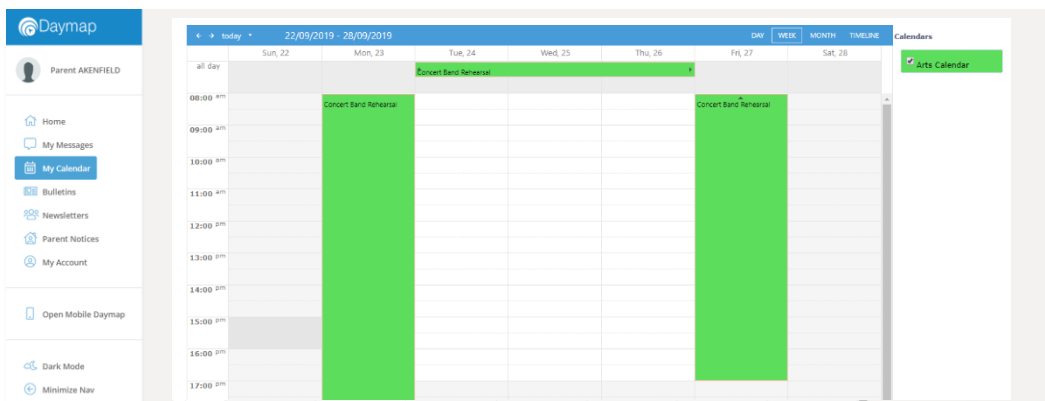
Daymap

Parent AKENFIELD

Home
My Messages
My Calendar
Bulletins
Newsletters
Parent Notices
My Account

Open Mobile Daymap

Dark Mode
Minimize Nav

today 22/09/2019 - 28/09/2019

DAY WEEK MONTH TIMELINE

| | Sun, 22 | Mon, 23 | Tue, 24 | Wed, 25 | Thu, 26 | Fri, 27 | Sat, 28 |
|---|---|---|---|---|---|---|---|
| all day | | | Concert Band Rehearsal | | | | |
| 08:00 am | | Concert Band Rehearsal | | | | Concert Band Rehearsal | |
| 09:00 am | | | | | | | |
| 10:00 am | | | | | | | |
| 11:00 am | | | | | | | |
| 12:00 pm | | | | | | | |
| 13:00 pm | | | | | | | |
| 14:00 pm | | | | | | | |
| 15:00 pm | | | | | | | |
| 16:00 pm | | | | | | | |
| 17:00 pm | | | | | | | |

Calendars

Arts Calendar